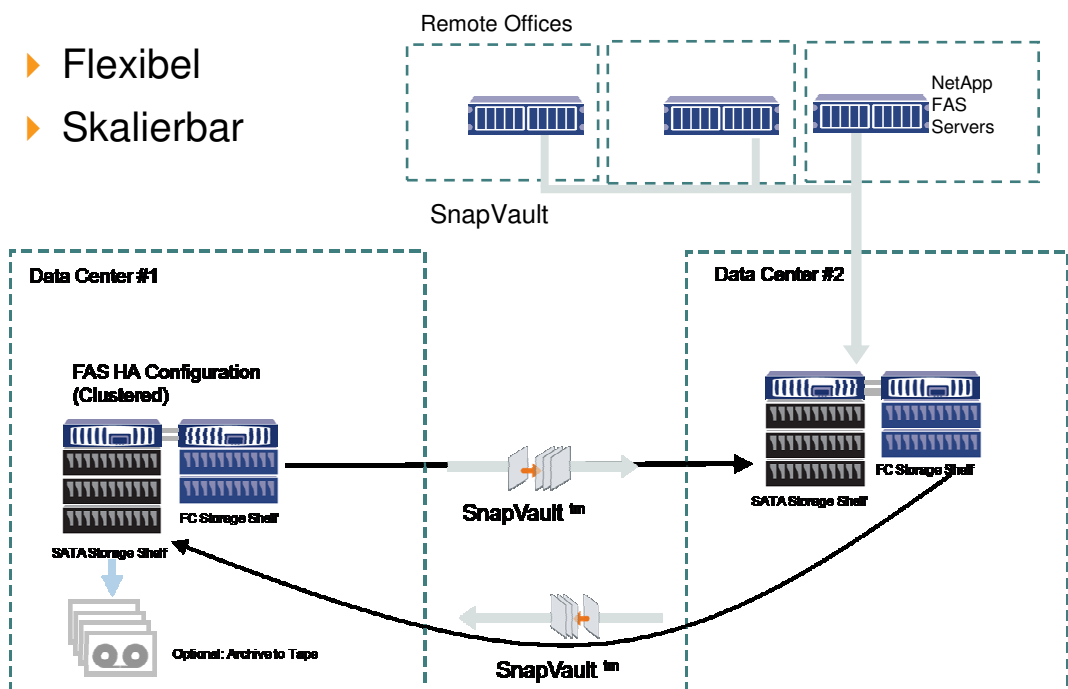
Flexibel

Skalierbar

Remote Offices

NetApp FAS Servers

SnapVault

Data Center #1

Data Center #2

FAS HA Configuration (Clustered)

FC Storage Shelf

SATA Storage Shelf

SnapVault tm

SATA Storage Shelf

FC Storage Shelf

Optional: Archive to Tape

SnapVault tm